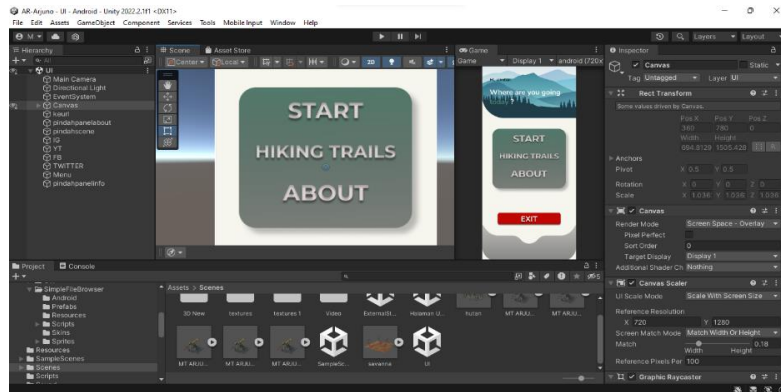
AR-Arjuno - UI - Android - Unity 2022.2.1f1 <DX11>
File Edit Assets GameObject Component Services Tools Mobile Input Window Help

Hierarchy
UI
Main Camera
Directional Light
EventSystem
Canvas
kaset
pindahpanelabout
pindahscene
IG
YT
FB
TWITTER
Menu
pindahpanelinfo

Scene
Asset Store
Center
Local
2D

START
HIKING TRAILS
ABOUT

Game
Game
Display 1
android (720x

Where are you going
START
HIKING TRAILS
ABOUT
EXIT

Inspector
Canvas
Static
Tag Untagged
Layer UI
Rect Transform
Some values driven by Canvas.
Pos X
Pos Y
Pos Z
360
780
0
Width
Height
694.8129
1505.428
Anchors
Pivot
X 0.5
Y 0.5
Rotation
X 0
Y 0
Z 0
Scale
X 1.036
Y 1.036
Z 1.036
Canvas
Render Mode
Screen Space - Overlay
Pixel Perfect
Sort Order
0
Target Display
Display 1
Additional Shader Ch
Nothing
Canvas Scaler
UI Scale Mode
Scale With Screen Size
Reference Resolution
X 720
Y 1280
Screen Match Mode
Match Width Or Height
Match
0.18
Width
Height
Reference Pixels Per
100
Graphic Raycaster

Project
Console
SimpleFileBrowser
Android
Prefabs
Resources
Scripts
Skins
Sprites
Resources
SampleScenes
Scenes
Scripts

Assets > Scenes
3D New
textures
textures 1
Video
ExternalSt...
Hoiamon U...
hutan
MT ARJU...
MT ARJU...
MT ARJU...
MT ARJU...
MT ARJU...
SampleSc...
savanna
UI